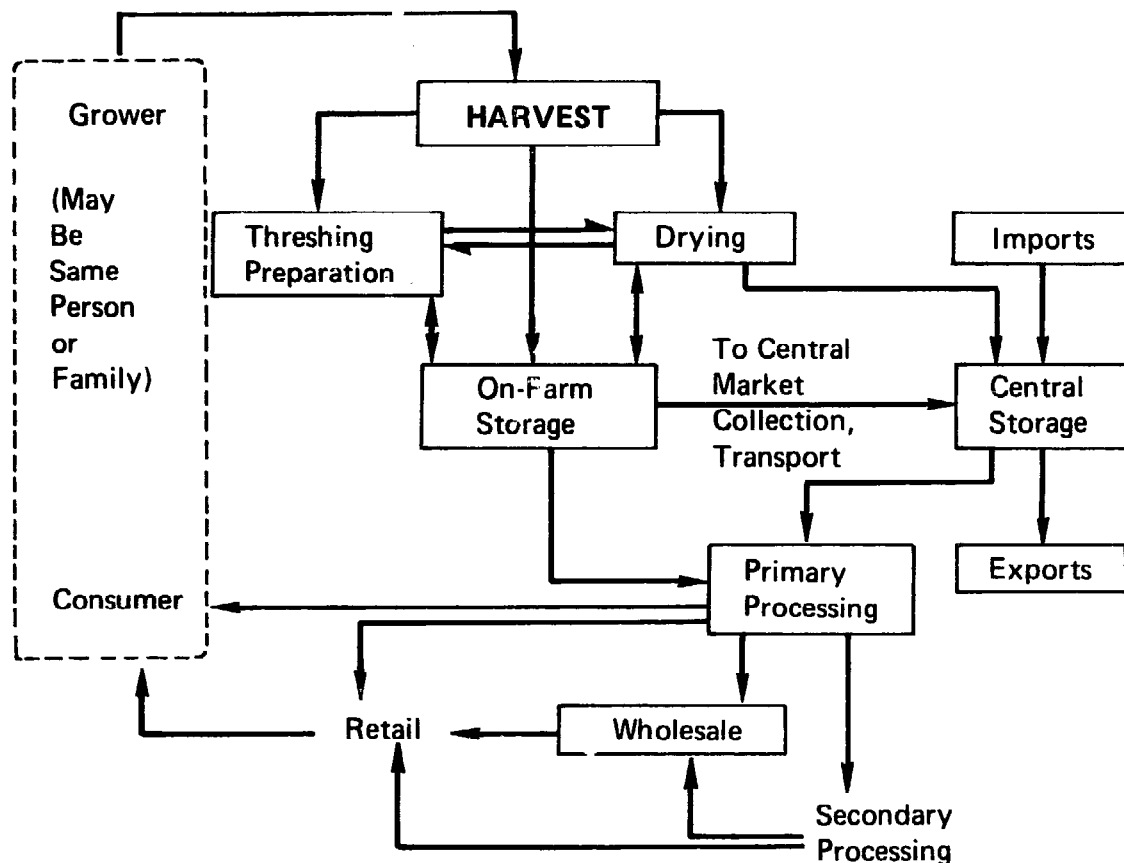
Grower

(May Be Same Person or Family)

Consumer

HARVEST

Threshing Preparation

Drying

Imports

On-Farm Storage

To Central Market Collection, Transport

Central Storage

Primary Processing

Exports

Retail

Wholesale

Secondary Processing